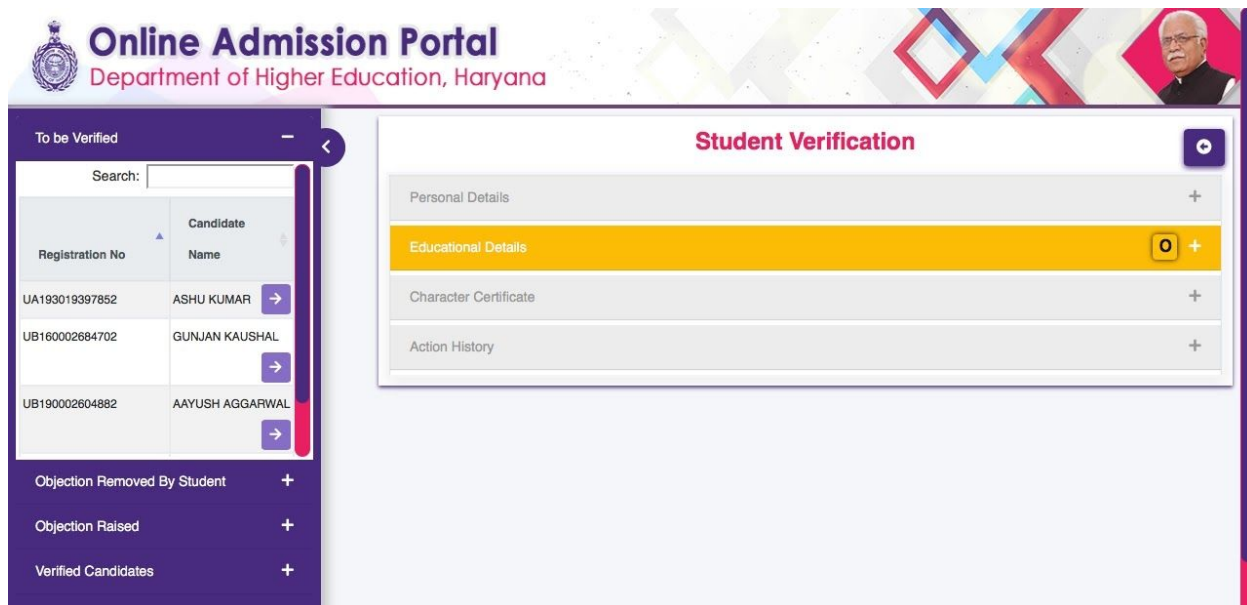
Online Admission Portal
Department of Higher Education, Haryana

To be Verified −

Search:

| Registration No | Candidate Name |
|---|---|
| UA193019397852 | ASHU KUMAR → |
| UB160002684702 | GUNJAN KAUSHAL → |
| UB190002604882 | AAYUSH AGGARWAL → |

Objection Removed By Student +

Objection Raised +

Verified Candidates +

Student Verification

Personal Details +

Educational Details O +

Character Certificate +

Action History +